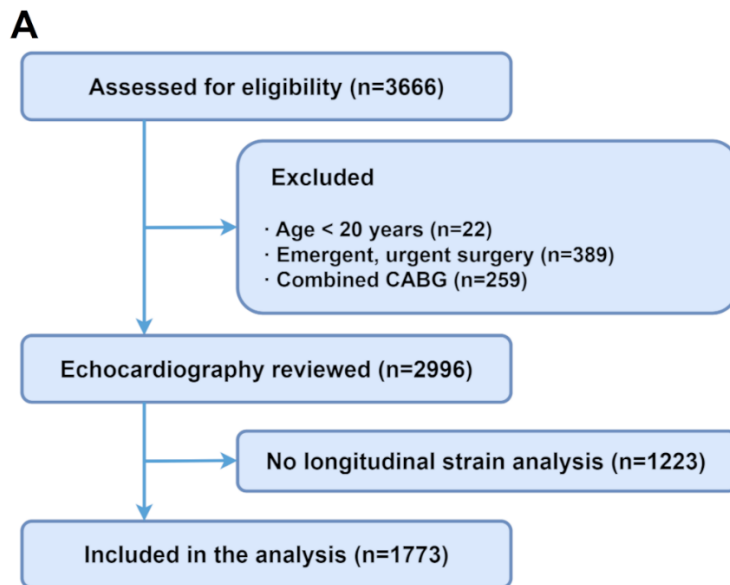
A

Assessed for eligibility (n=3666)

Excluded

· Age < 20 years (n=22)
· Emergent, urgent surgery (n=389)
· Combined CABG (n=259)

Echocardiography reviewed (n=2996)

No longitudinal strain analysis (n=1223)

Included in the analysis (n=1773)